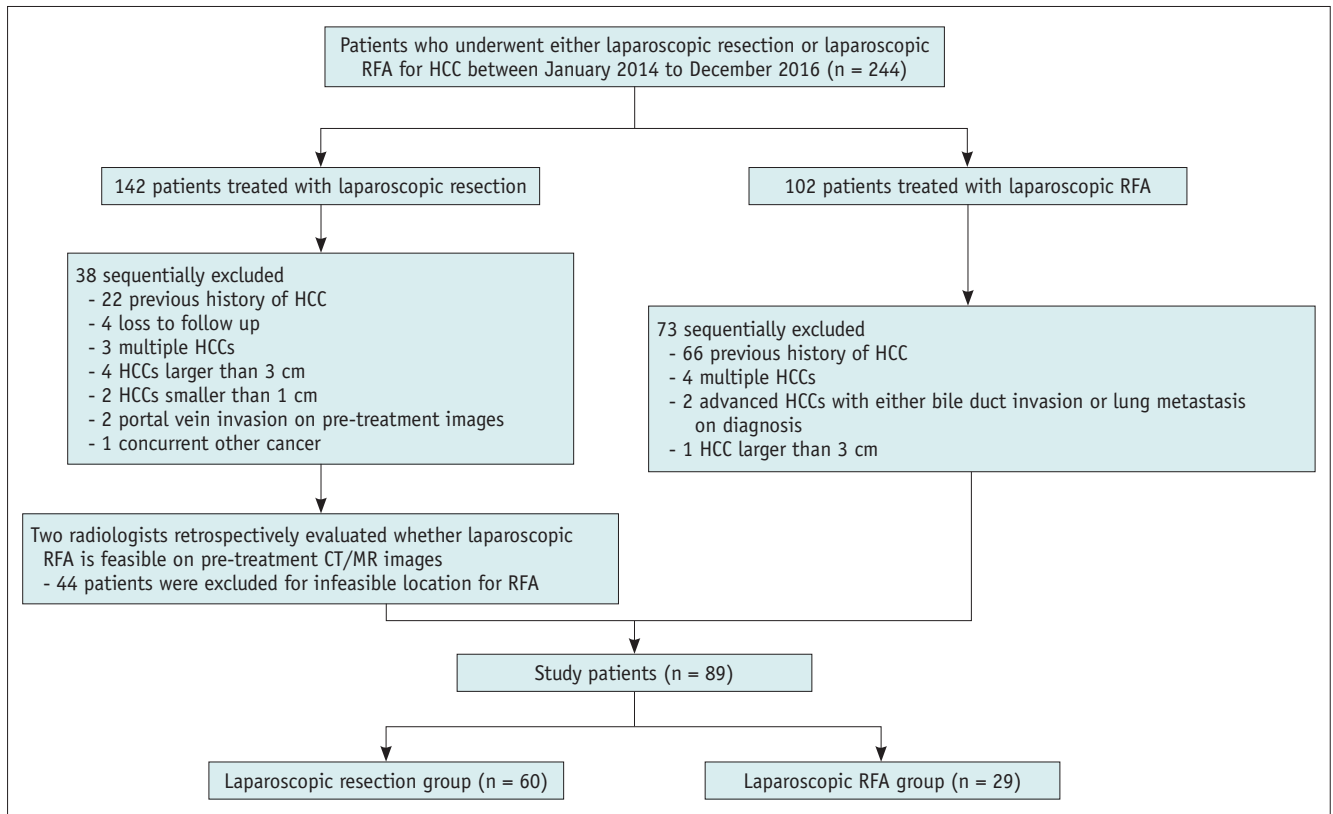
Patients who underwent either laparoscopic resection or laparoscopic RFA for HCC between January 2014 to December 2016 (n = 244)

142 patients treated with laparoscopic resection

102 patients treated with laparoscopic RFA

38 sequentially excluded
- 22 previous history of HCC
- 4 loss to follow up
- 3 multiple HCCs
- 4 HCCs larger than 3 cm
- 2 HCCs smaller than 1 cm
- 2 portal vein invasion on pre-treatment images
- 1 concurrent other cancer

73 sequentially excluded
- 66 previous history of HCC
- 4 multiple HCCs
- 2 advanced HCCs with either bile duct invasion or lung metastasis on diagnosis
- 1 HCC larger than 3 cm

Two radiologists retrospectively evaluated whether laparoscopic RFA is feasible on pre-treatment CT/MR images
- 44 patients were excluded for infeasible location for RFA

Study patients (n = 89)

Laparoscopic resection group (n = 60)

Laparoscopic RFA group (n = 29)